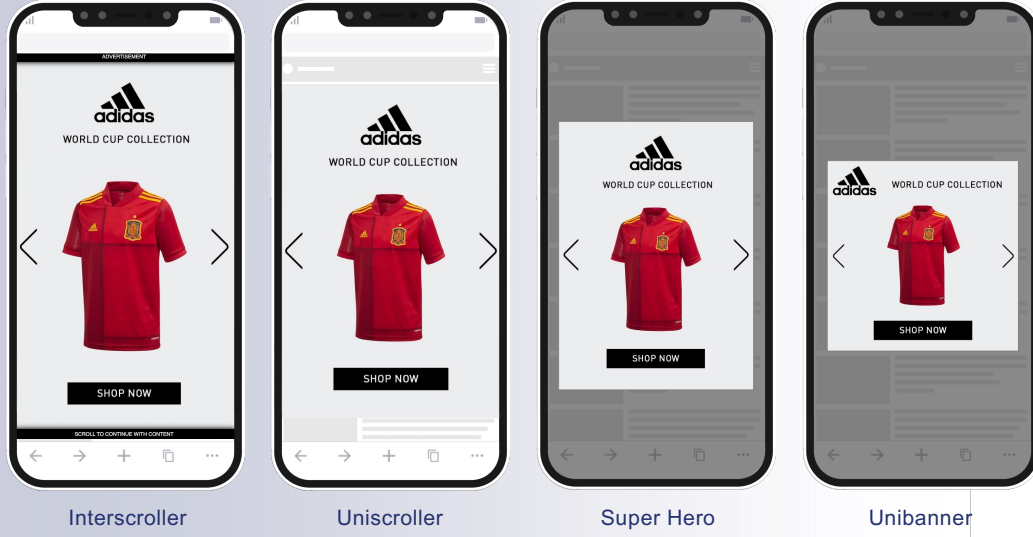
ADVERTISEMENT

adidas

WORLD CUP COLLECTION

SHOP NOW

SCROLL TO CONTINUE WITH CONTENT

Interscroller

adidas

WORLD CUP COLLECTION

SHOP NOW

Uniscroller

adidas

WORLD CUP COLLECTION

SHOP NOW

Super Hero

adidas

WORLD CUP COLLECTION

SHOP NOW

Unibanner